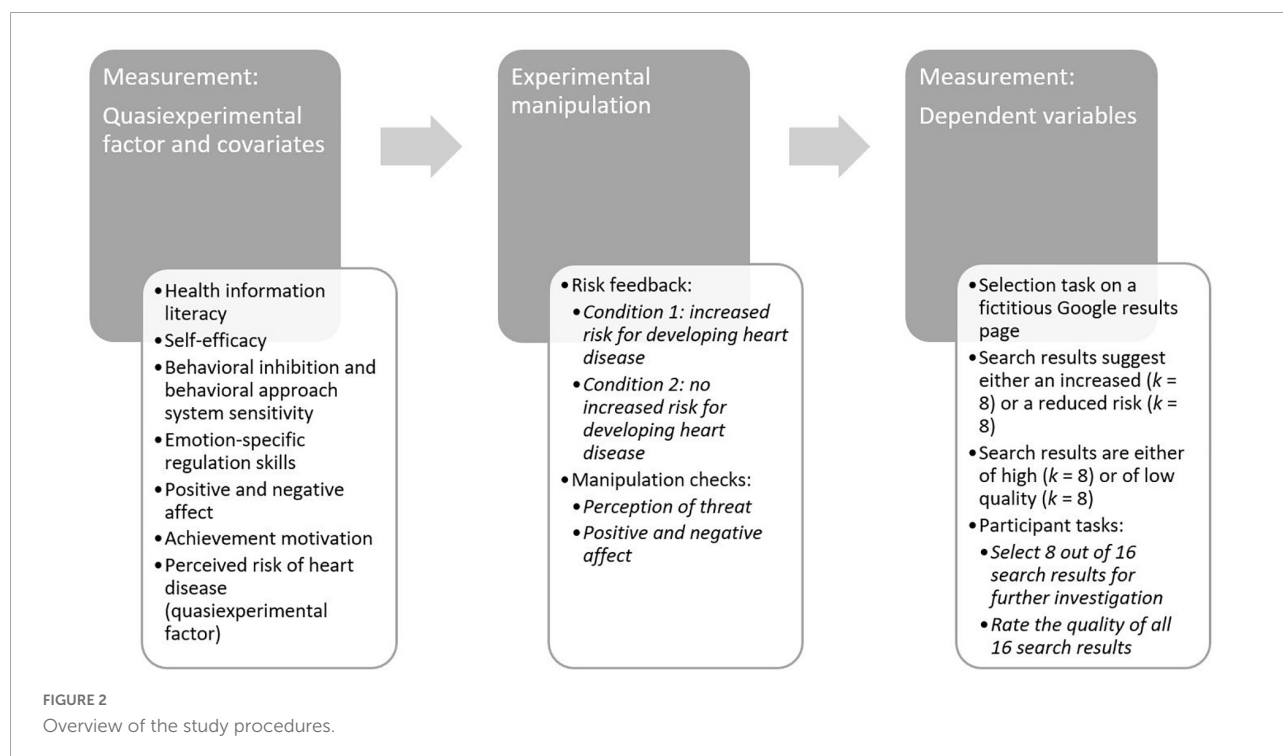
Measurement:
Quasiexperimental factor and covariates

• Health information literacy
• Self-efficacy
• Behavioral inhibition and behavioral approach system sensitivity
• Emotion-specific regulation skills
• Positive and negative affect
• Achievement motivation
• Perceived risk of heart disease (quasiexperimental factor)

Experimental manipulation

• Risk feedback:
  • *Condition 1: increased risk for developing heart disease*
  • *Condition 2: no increased risk for developing heart disease*
• Manipulation checks:
  • *Perception of threat*
  • *Positive and negative affect*

Measurement:
Dependent variables

• Selection task on a fictitious Google results page
• Search results suggest either an increased ($k$ = 8) or a reduced risk ($k$ = 8)
• Search results are either of high ($k$ = 8) or of low quality ($k$ = 8)
• Participant tasks:
  • *Select 8 out of 16 search results for further investigation*
  • *Rate the quality of all 16 search results*

FIGURE 2
Overview of the study procedures.